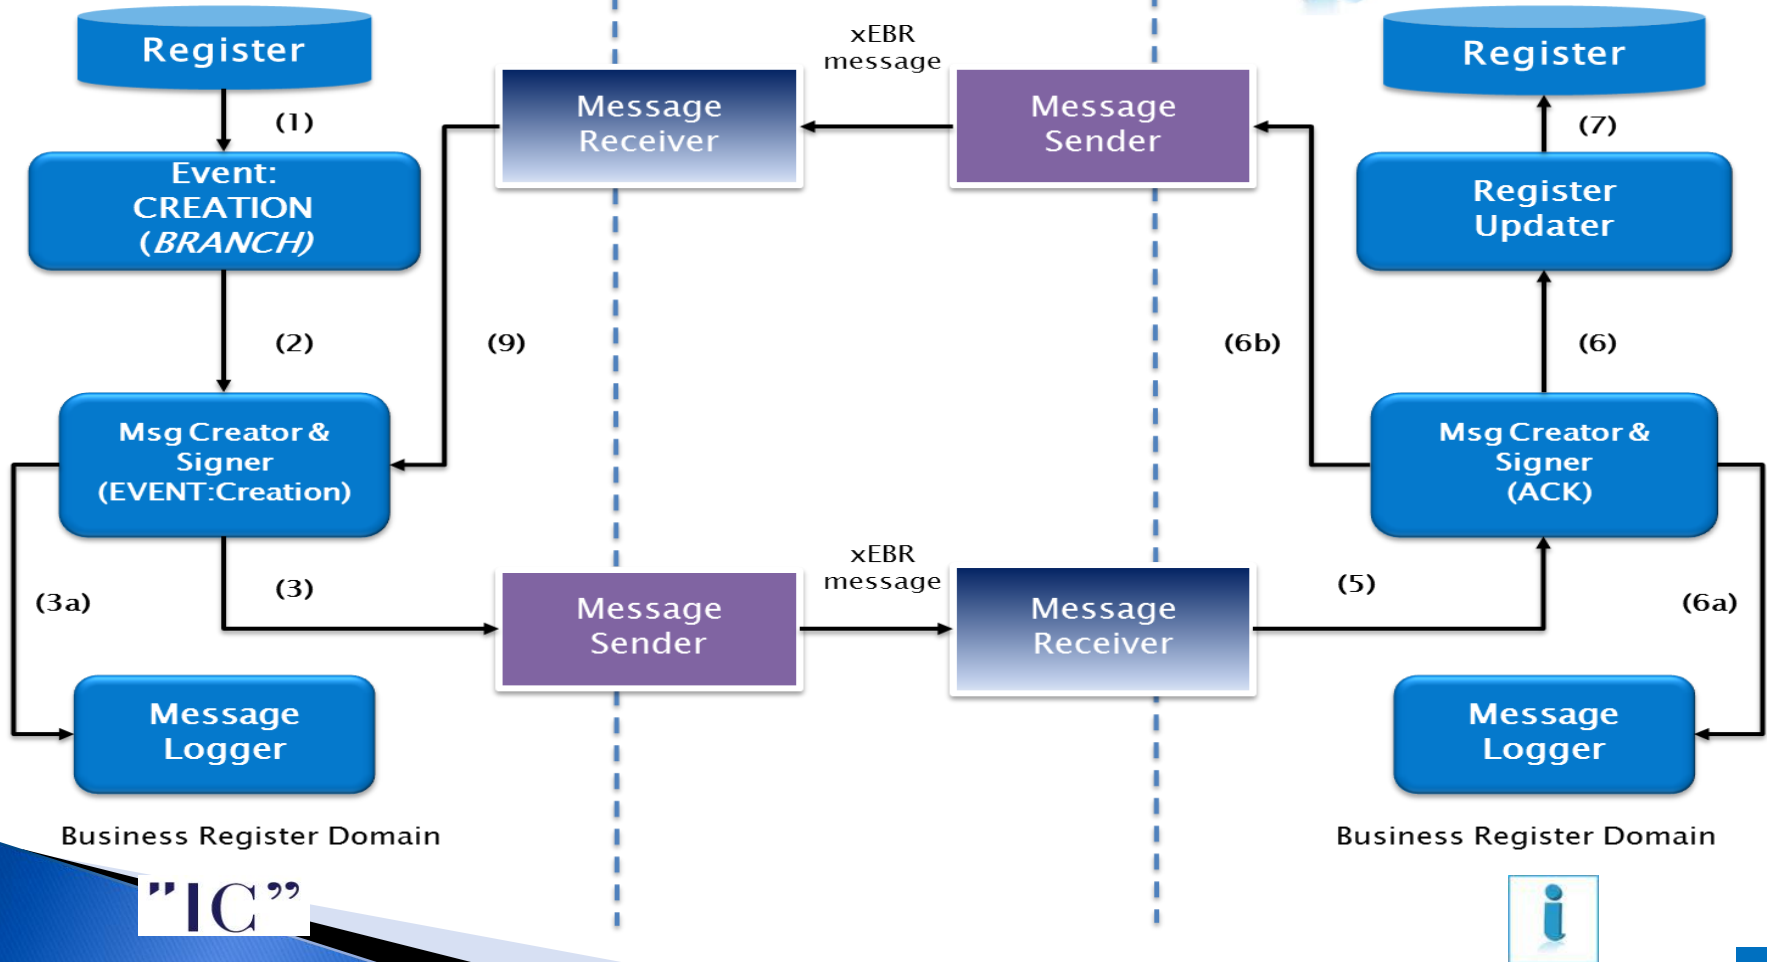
Register

(1)

Event:
CREATION
(BRANCH)

(2)

Msg Creator & Signer (EVENT:Creation)

(3a)

(3)

Message Logger

Business Register Domain

"IC"

Message Receiver

(9)

xEBR message

Message Sender

Message Sender

xEBR message

Message Receiver

Register

(7)

Register Updater

(6b)

(6)

Msg Creator & Signer (ACK)

(5)

(6a)

Message Logger

Business Register Domain